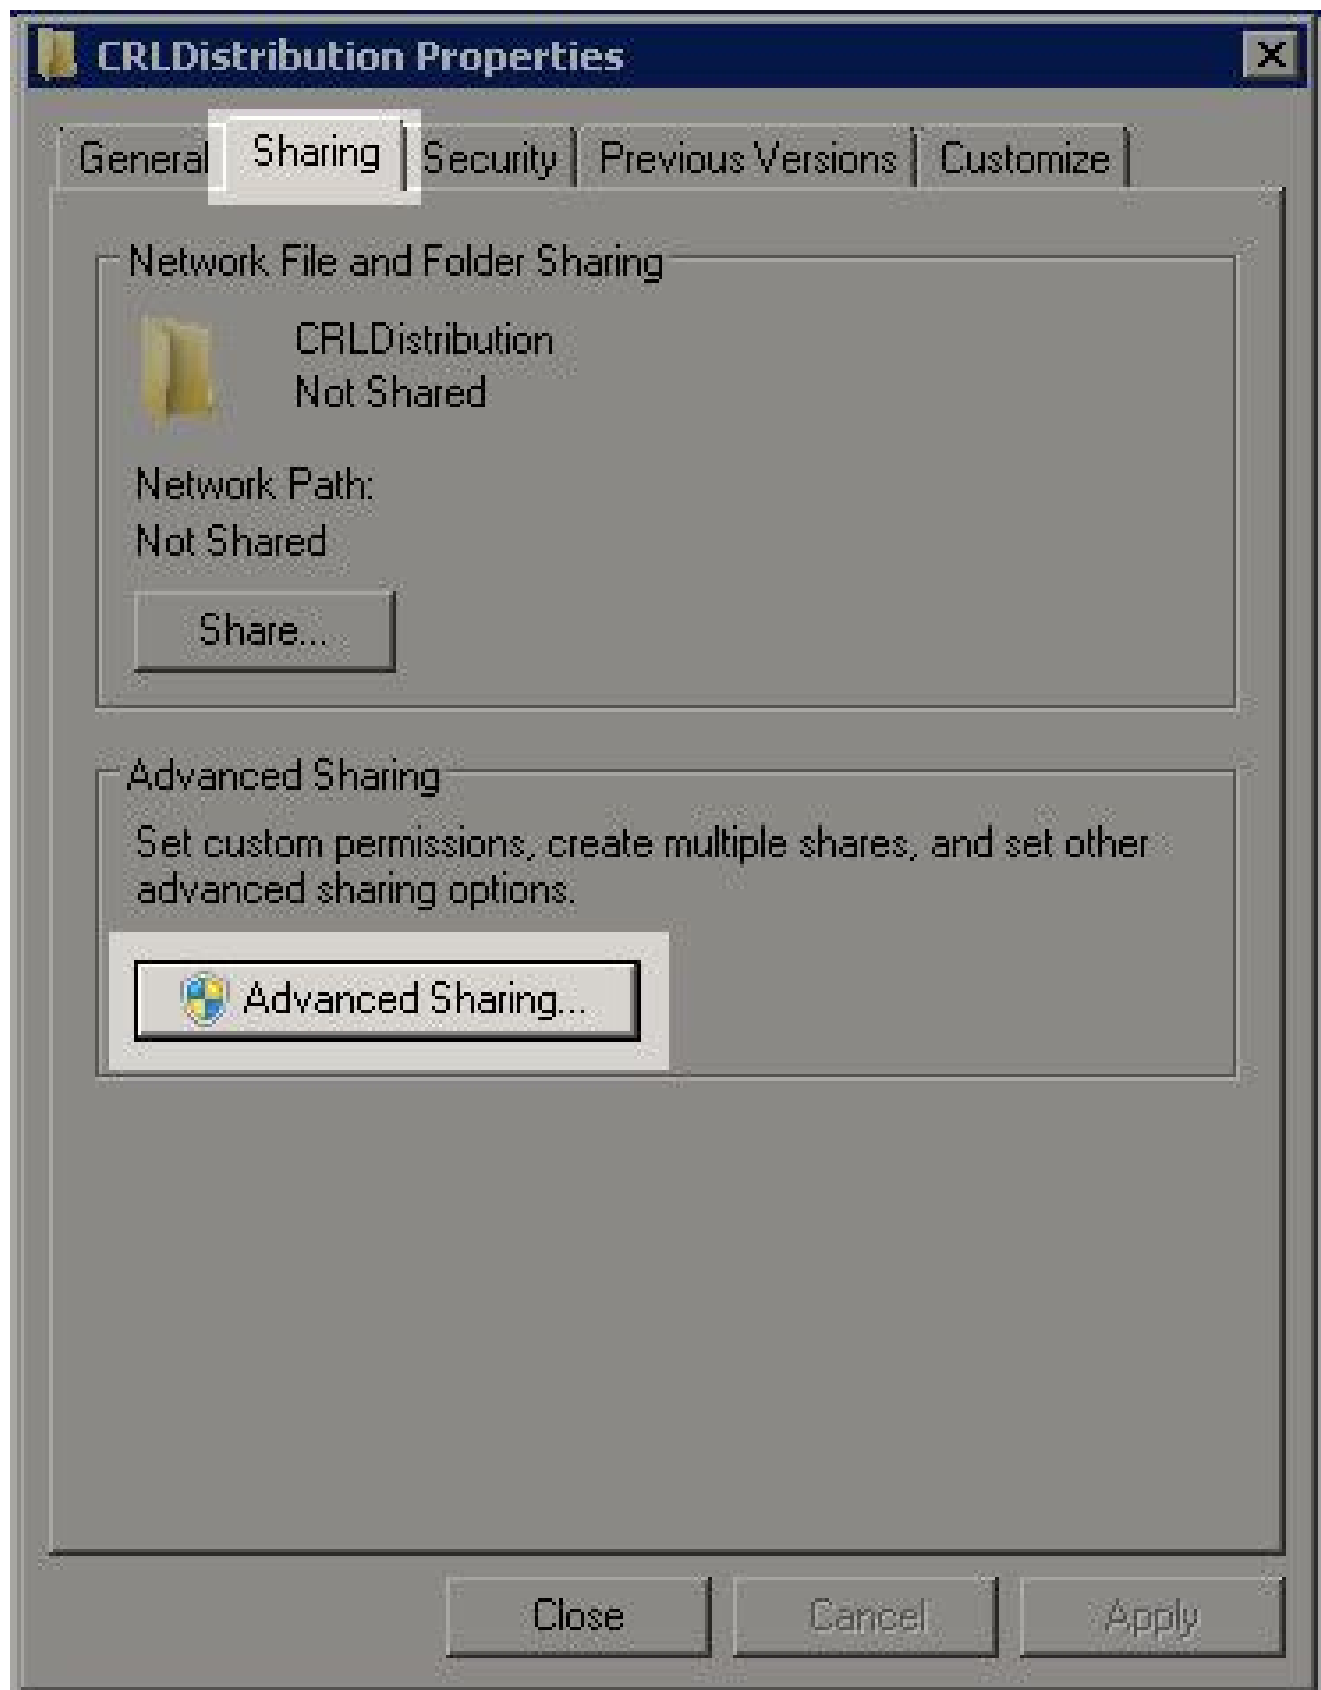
CRLDistribution Properties

General | Sharing | Security | Previous Versions | Customize

Network File and Folder Sharing

CRLDistribution
Not Shared

Network Path:
Not Shared

Share...

Advanced Sharing

Set custom permissions, create multiple shares, and set other advanced sharing options.

Advanced Sharing...

Close | Cancel | Apply